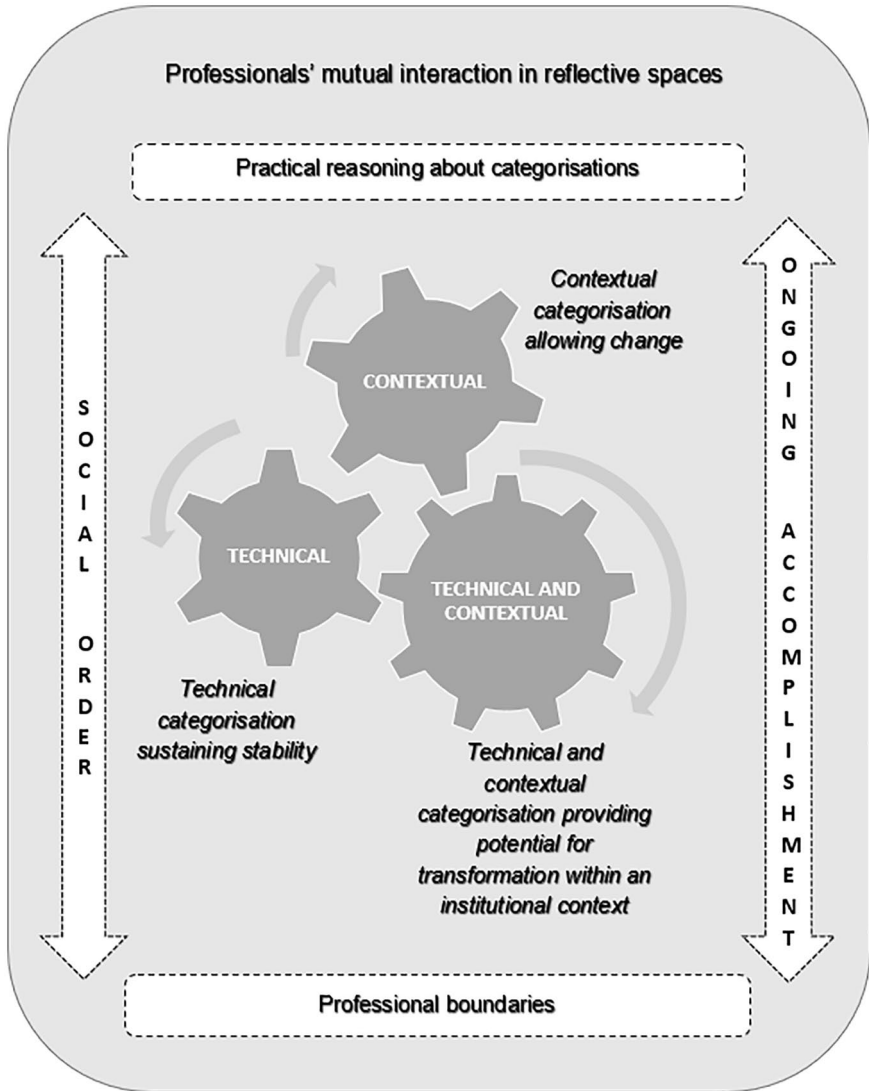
Professionals' mutual interaction in reflective spaces

Practical reasoning about categorisations

SOCIAL ORDER

ONGOING ACCOMPLISHMENT

CONTEXTUAL

Contextual categorisation allowing change

TECHNICAL

TECHNICAL AND CONTEXTUAL

Technical categorisation sustaining stability

Technical and contextual categorisation providing potential for transformation within an institutional context

Professional boundaries